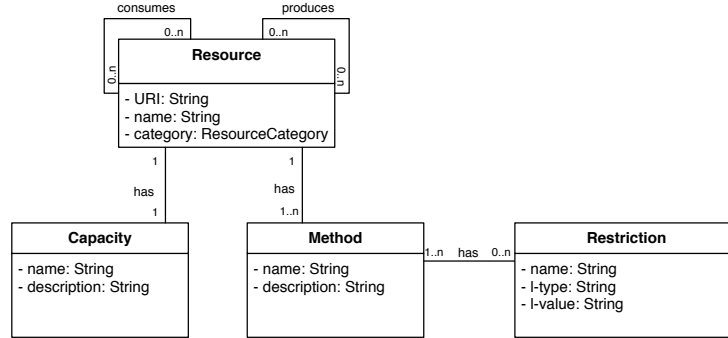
consumes

produces

0..n

0..n

0..n

0..n

Resource

- URI: String
- name: String
- category: ResourceCategory

1

has

1

1

has

1..n

Capacity

- name: String
- description: String

Method

- name: String
- description: String

1..n

has

0..n

Restriction

- name: String
- I-type: String
- I-value: String